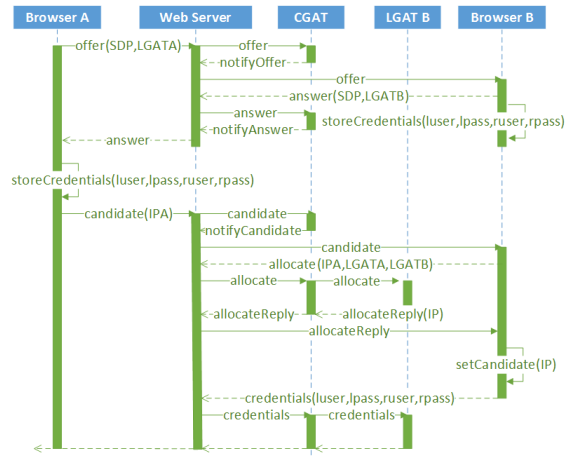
Browser A
Web Server
CGAT
LGAT B
Browser B

offer(SDP,LGATA)
offer
notifyOffer
offer
answer(SDP,LGATB)
answer
storeCredentials(luser,lpass,ruser,rpass)
notifyAnswer
answer
storeCredentials(luser,lpass,ruser,rpass)
candidate(IPA)
candidate
notifyCandidate
candidate
allocate(IPA,LGATA,LGATB)
allocate
allocate
allocateReply
allocateReply(IP)
allocateReply
setCandidate(IP)
credentials(luser,lpass,ruser,rpass)
credentials
credentials